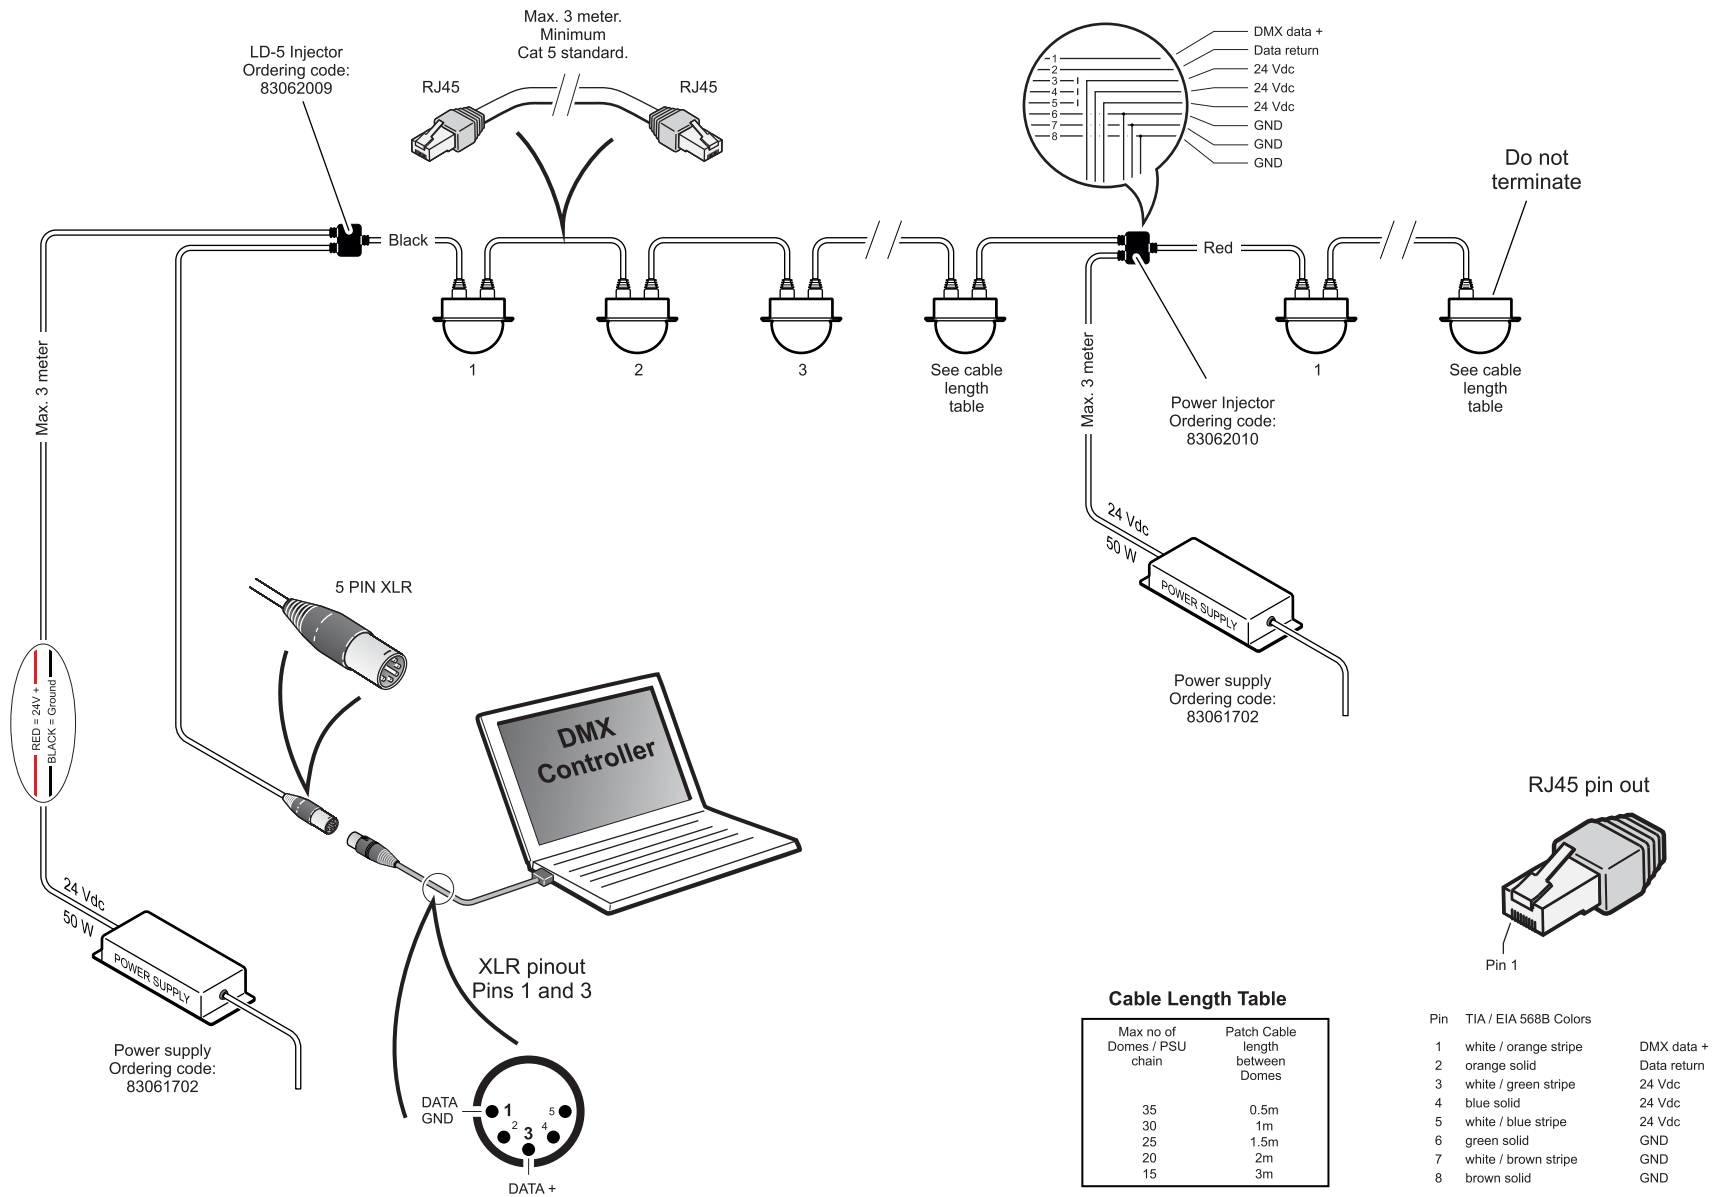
Max. 3 meter.
Minimum
Cat 5 standard.

LD-5 Injector
Ordering code:
83062009

RJ45

RJ45

1
2
3
4
5
6
7
8

DMX data +
Data return
24 Vdc
24 Vdc
24 Vdc
GND
GND
GND

Do not
terminate

Black

Red

Max. 3 meter

1

2

3

See cable
length
table

Max. 3 meter

Power Injector
Ordering code:
83062010

1

See cable
length
table

24 Vdc
50 W
POWER SUPPLY

Power supply
Ordering code:
83061702

5 PIN XLR

RED = 24V +
BLACK = Ground

DMX
Controller

RJ45 pin out

Pin 1

24 Vdc
50 W
POWER SUPPLY

Power supply
Ordering code:
83061702

XLR pinout
Pins 1 and 3

DATA
GND
1
2
3
4
5
DATA +

Cable Length Table

| Max no of Domes / PSU chain | Patch Cable length between Domes |
|---|---|
| 35 | 0.5m |
| 30 | 1m |
| 25 | 1.5m |
| 20 | 2m |
| 15 | 3m |

| Pin | TIA / EIA 568B Colors | |
|---|---|---|
| 1 | white / orange stripe | DMX data + |
| 2 | orange solid | Data return |
| 3 | white / green stripe | 24 Vdc |
| 4 | blue solid | 24 Vdc |
| 5 | white / blue stripe | 24 Vdc |
| 6 | green solid | GND |
| 7 | white / brown stripe | GND |
| 8 | brown solid | GND |